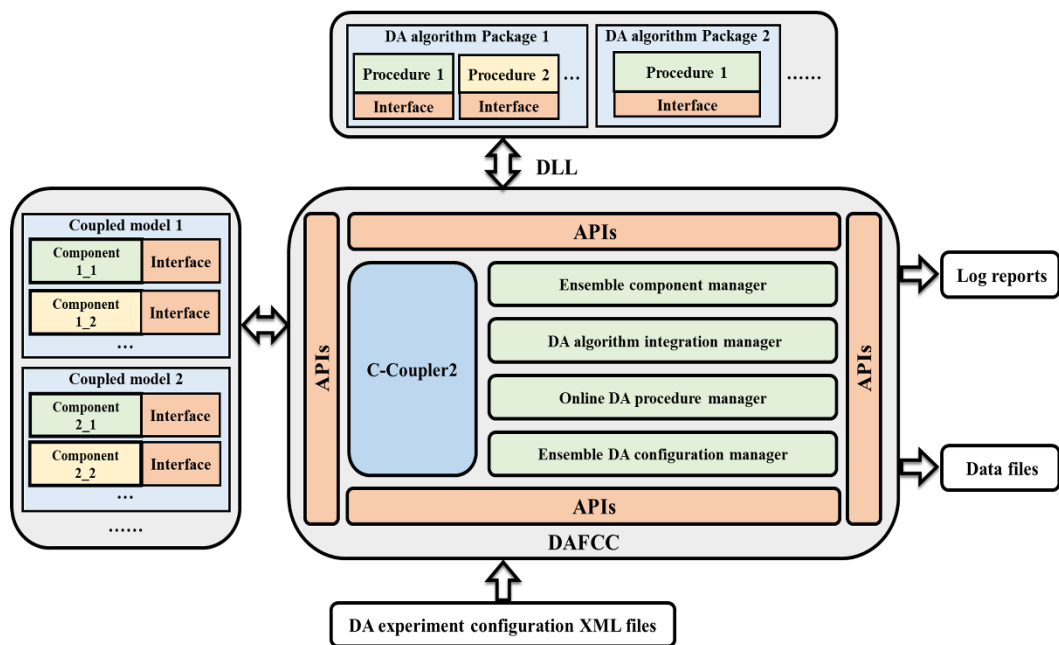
DA algorithm Package 1
Procedure 1
Interface
Procedure 2
Interface
...
DA algorithm Package 2
Procedure 1
Interface
......

DLL

Coupled model 1
Component 1_1
Interface
Component 1_2
Interface
...
Coupled model 2
Component 2_1
Interface
Component 2_2
Interface
...
......

APIs
APIs
C-Coupler2
Ensemble component manager
DA algorithm integration manager
Online DA procedure manager
Ensemble DA configuration manager
APIs
APIs
DAFCC

Log reports
Data files

DA experiment configuration XML files